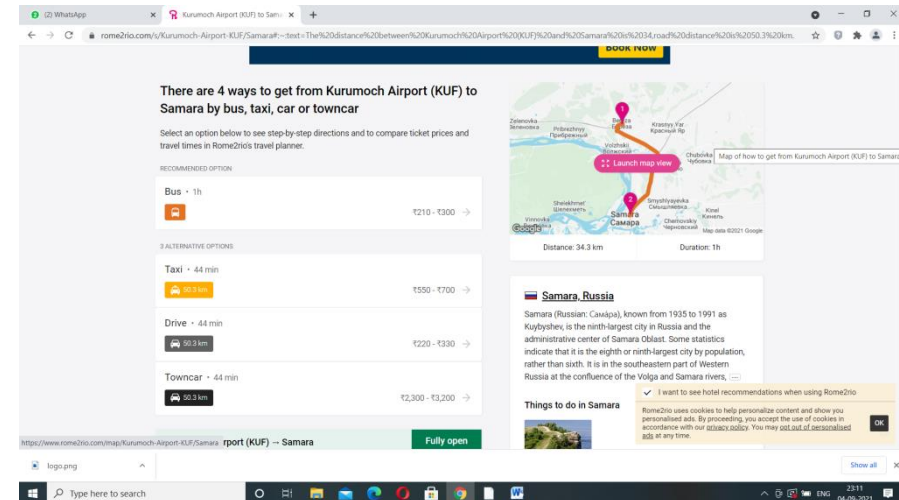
(2) WhatsApp
Kurumoch Airport (KUF) to Sam
rome2rio.com/s/Kurumoch-Airport-KUF/Samara#:~:text=The%20distance%20between%20Kurumoch%20Airport%20(KUF)%20and%20Samara%20is%2034.road%20distance%20is%2050.3%20km.

Book Now

There are 4 ways to get from Kurumoch Airport (KUF) to Samara by bus, taxi, car or towncar

Select an option below to see step-by-step directions and to compare ticket prices and travel times in Rome2rio's travel planner.

RECOMMENDED OPTION

Bus • 1h
₹210 - ₹300

3 ALTERNATIVE OPTIONS

Taxi • 44 min
50.3 km
₹550 - ₹700

Drive • 44 min
50.3 km
₹220 - ₹330

Towncar • 44 min
50.3 km
₹2,300 - ₹3,200

Zelenovka Зеленовка
Pribrezhnyy Прибрежный
Krasnyy Yar Красный Яр
Volzhskiy Волжский
Launch map view
Chubovka Чубовка
Map of how to get from Kurumoch Airport (KUF) to Samara
Shelekhmet Шелехмет
Smyshlyayevka Смышляевка
Samara Самара
Kinel Кинель
Chernovskiy Черновский
Vinnovka
Google
Map data ©2021 Google
Distance: 34.3 km
Duration: 1h

Samara, Russia

Samara (Russian: Сама́ра), known from 1935 to 1991 as Kuybyshev, is the ninth-largest city in Russia and the administrative center of Samara Oblast. Some statistics indicate that it is the eighth or ninth-largest city by population, rather than sixth. It is in the southeastern part of Western Russia at the confluence of the Volga and Samara rivers, ...

Things to do in Samara

I want to see hotel recommendations when using Rome2rio

Rome2rio uses cookies to help personalize content and show you personalised ads. By proceeding, you accept the use of cookies in accordance with our privacy policy. You may opt out of personalised ads at any time.
OK

https://www.rome2rio.com/map/Kurumoch-Airport-KUF/Samara
rport (KUF) → Samara
Fully open

logo.png
Show all
Type here to search
ENG
23:11
04-09-2021